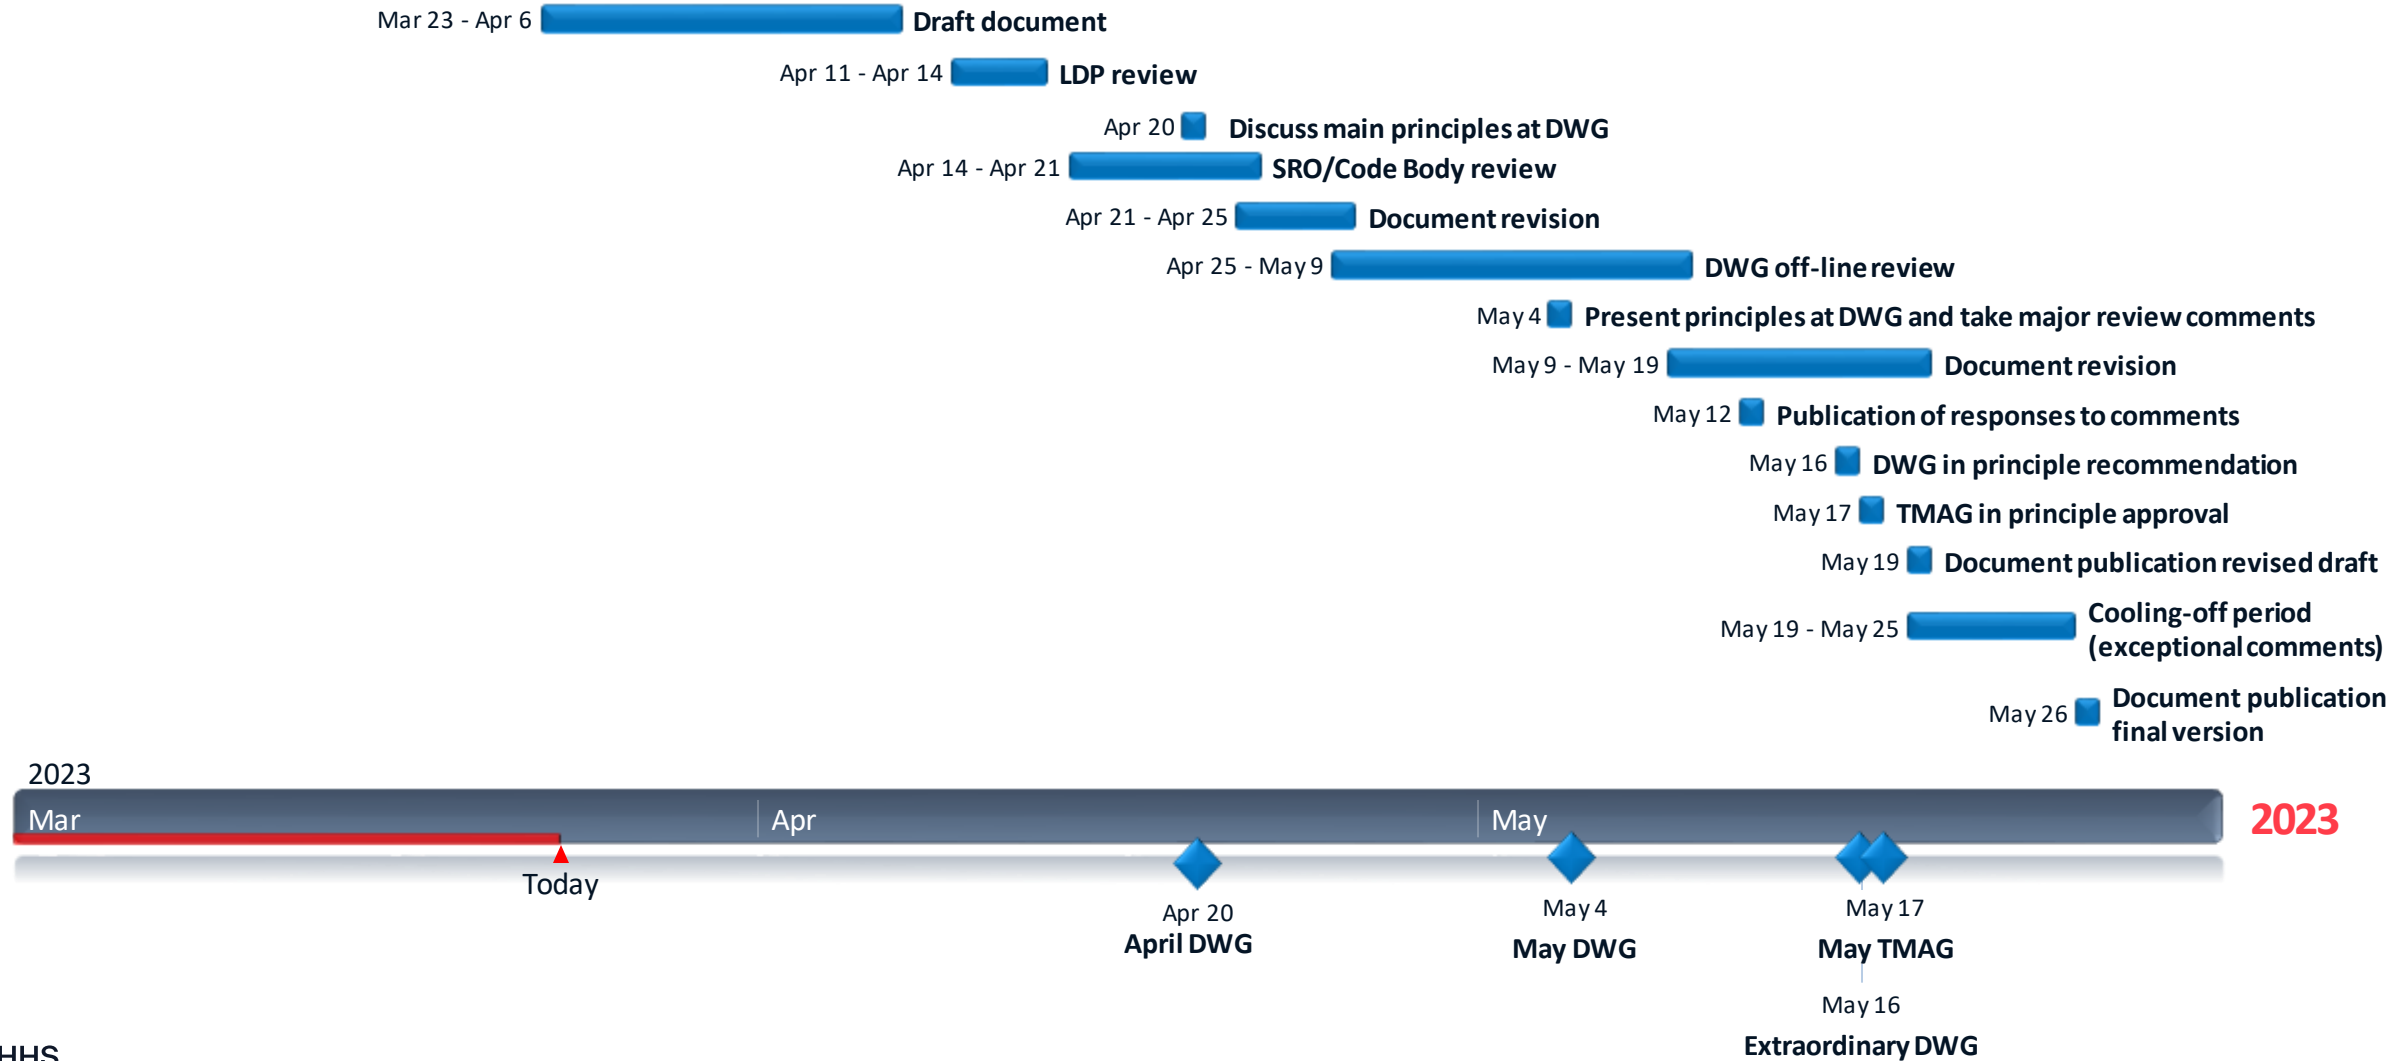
Mar 23 - Apr 6 Draft document

Apr 11 - Apr 14 LDP review

Apr 20 Discuss main principles at DWG

Apr 14 - Apr 21 SRO/Code Body review

Apr 21 - Apr 25 Document revision

Apr 25 - May 9 DWG off-line review

May 4 Present principles at DWG and take major review comments

May 9 - May 19 Document revision

May 12 Publication of responses to comments

May 16 DWG in principle recommendation

May 17 TMAG in principle approval

May 19 Document publication revised draft

May 19 - May 25 Cooling-off period (exceptional comments)

May 26 Document publication final version

2023

Mar Apr May 2023

Today

Apr 20
April DWG

May 4
May DWG

May 17
May TMAG

May 16
Extraordinary DWG

HHS